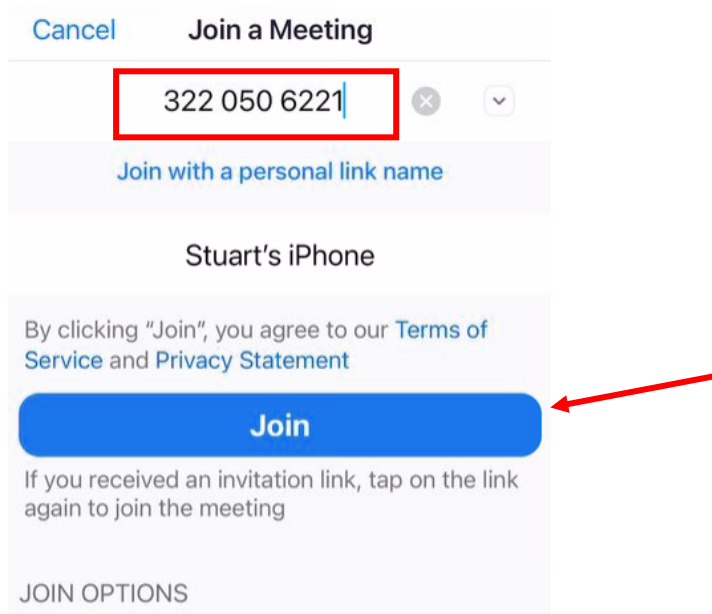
Cancel Join a Meeting

322 050 6221

Join with a personal link name

Stuart's iPhone

By clicking "Join", you agree to our Terms of Service and Privacy Statement

Join

If you received an invitation link, tap on the link again to join the meeting

JOIN OPTIONS